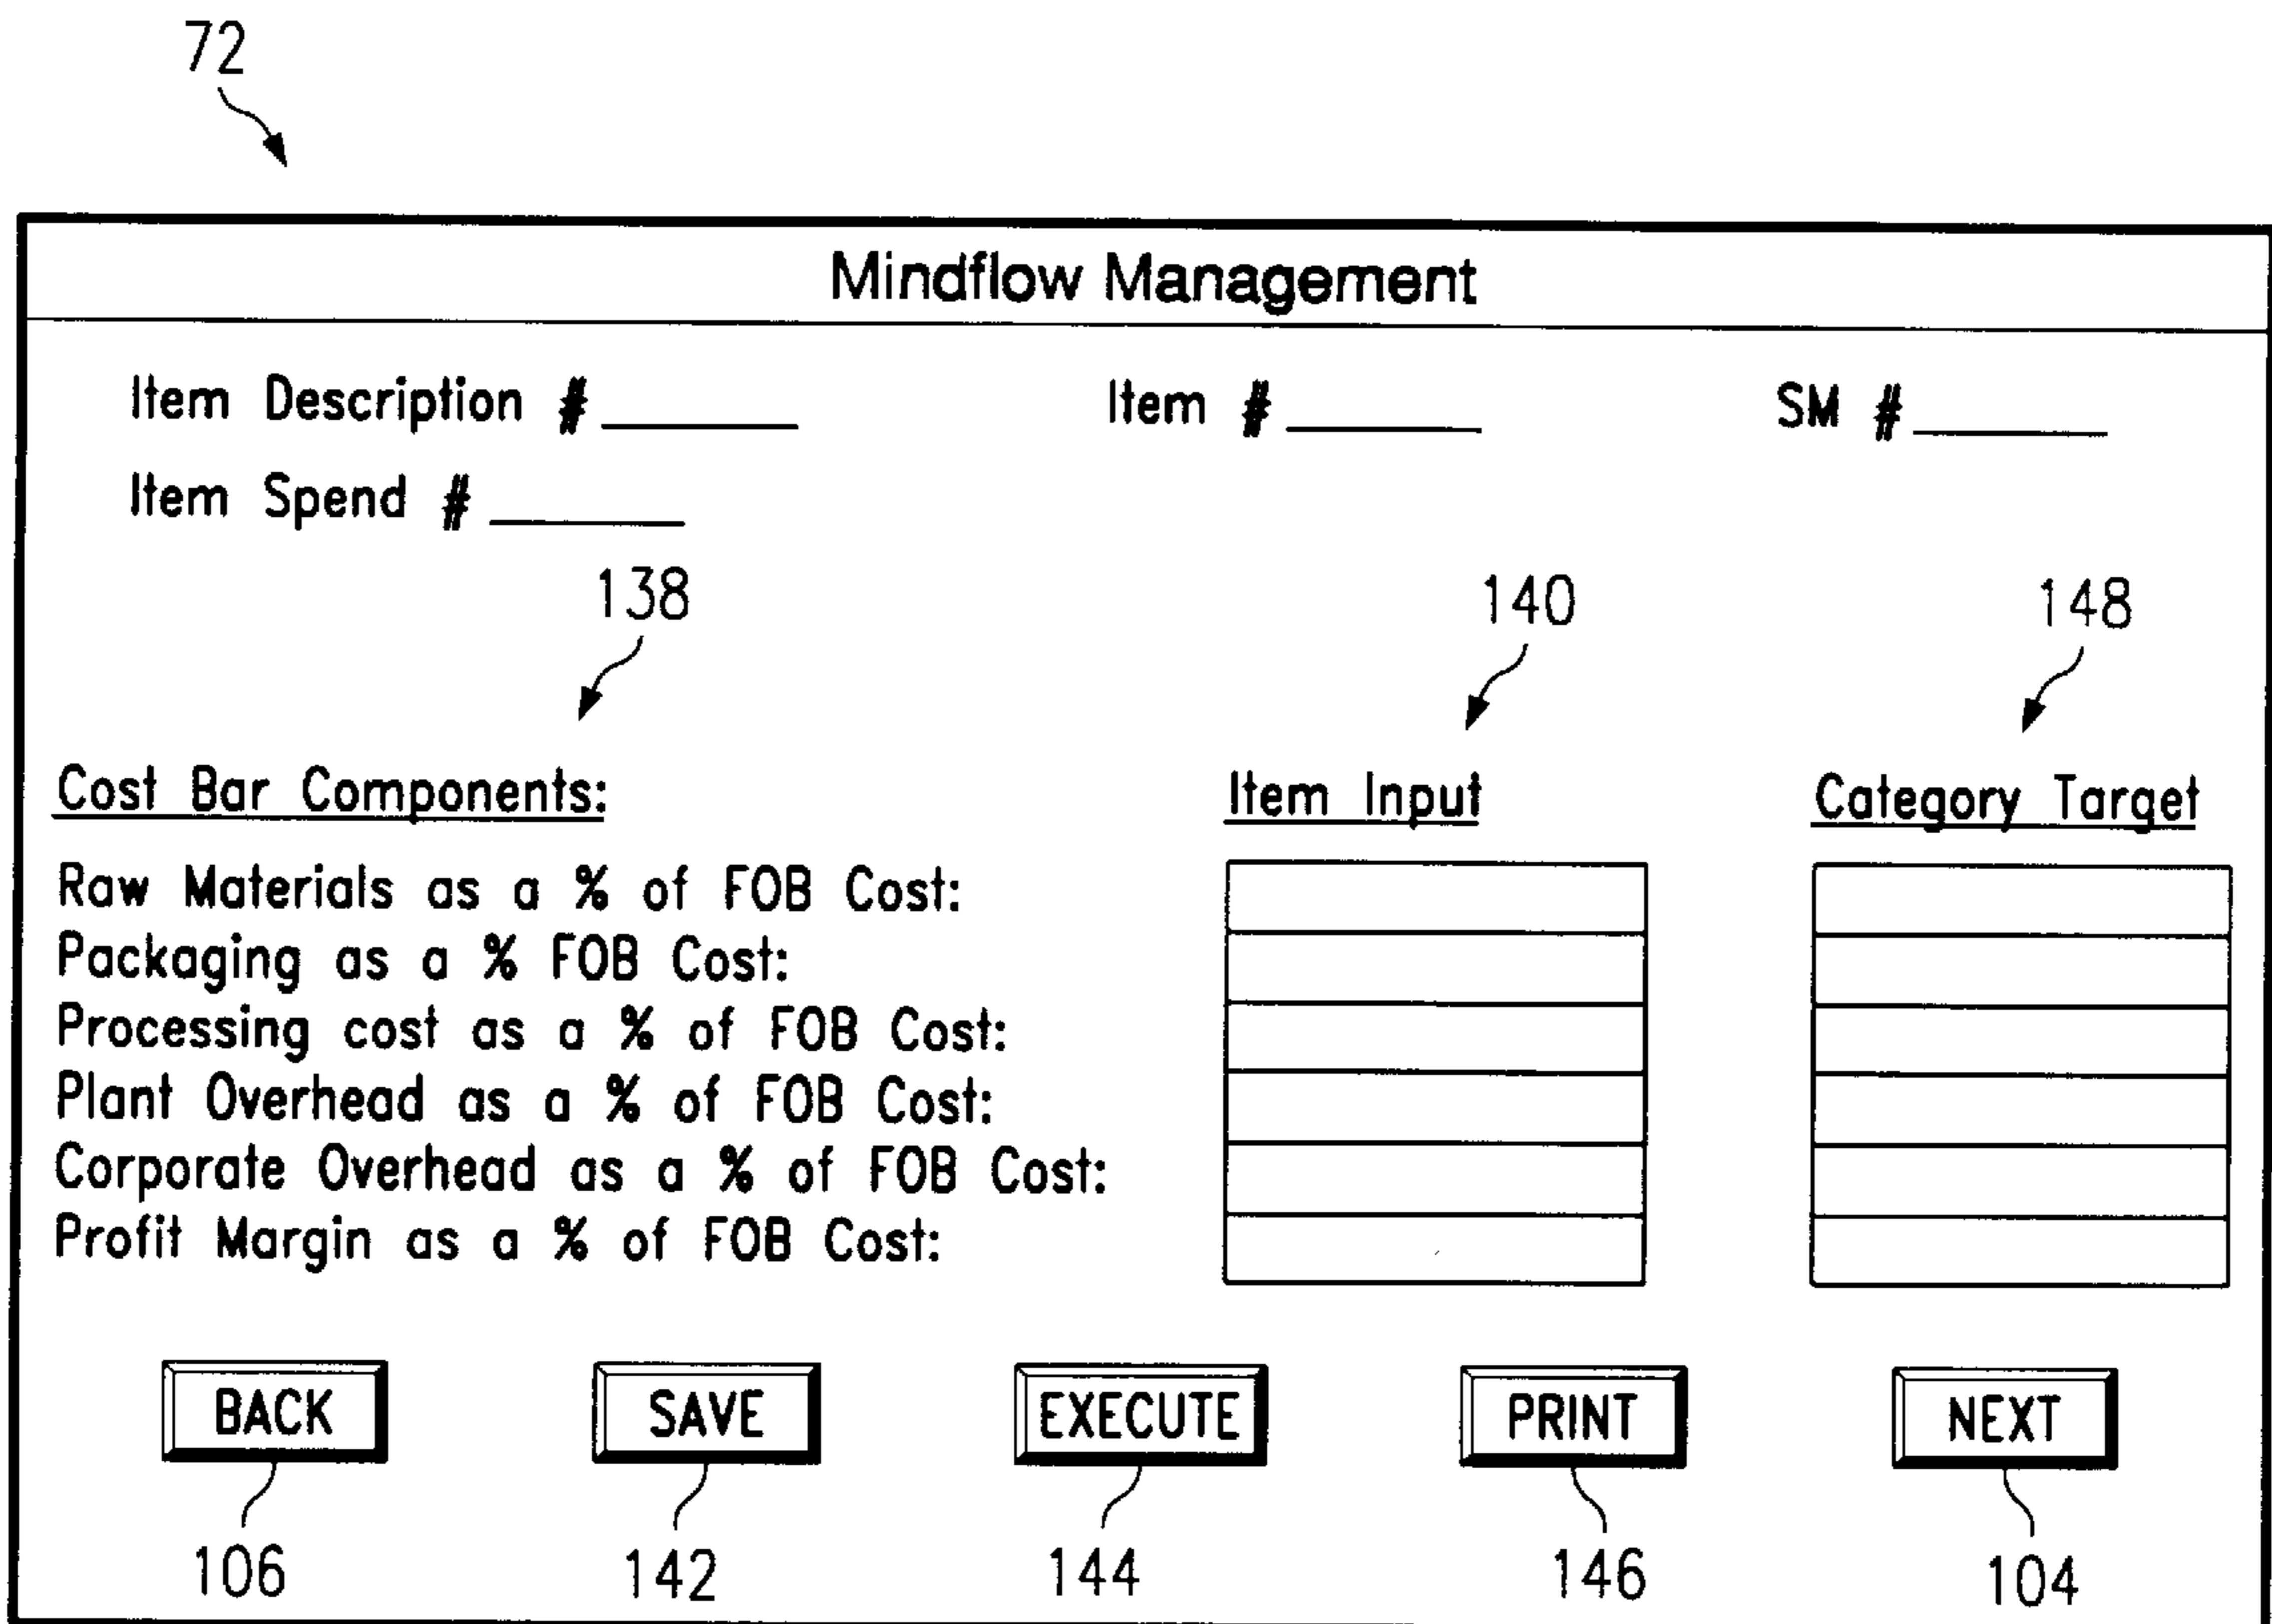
72

Mindflow Management

Item Description # ______ Item # ______ SM # ______

Item Spend # ______

138 140 148

Cost Bar Components: Item Input Category Target

Raw Materials as a % of FOB Cost:
Packaging as a % FOB Cost:
Processing cost as a % of FOB Cost:
Plant Overhead as a % of FOB Cost:
Corporate Overhead as a % of FOB Cost:
Profit Margin as a % of FOB Cost:

BACK SAVE EXECUTE PRINT NEXT

106 142 144 146 104